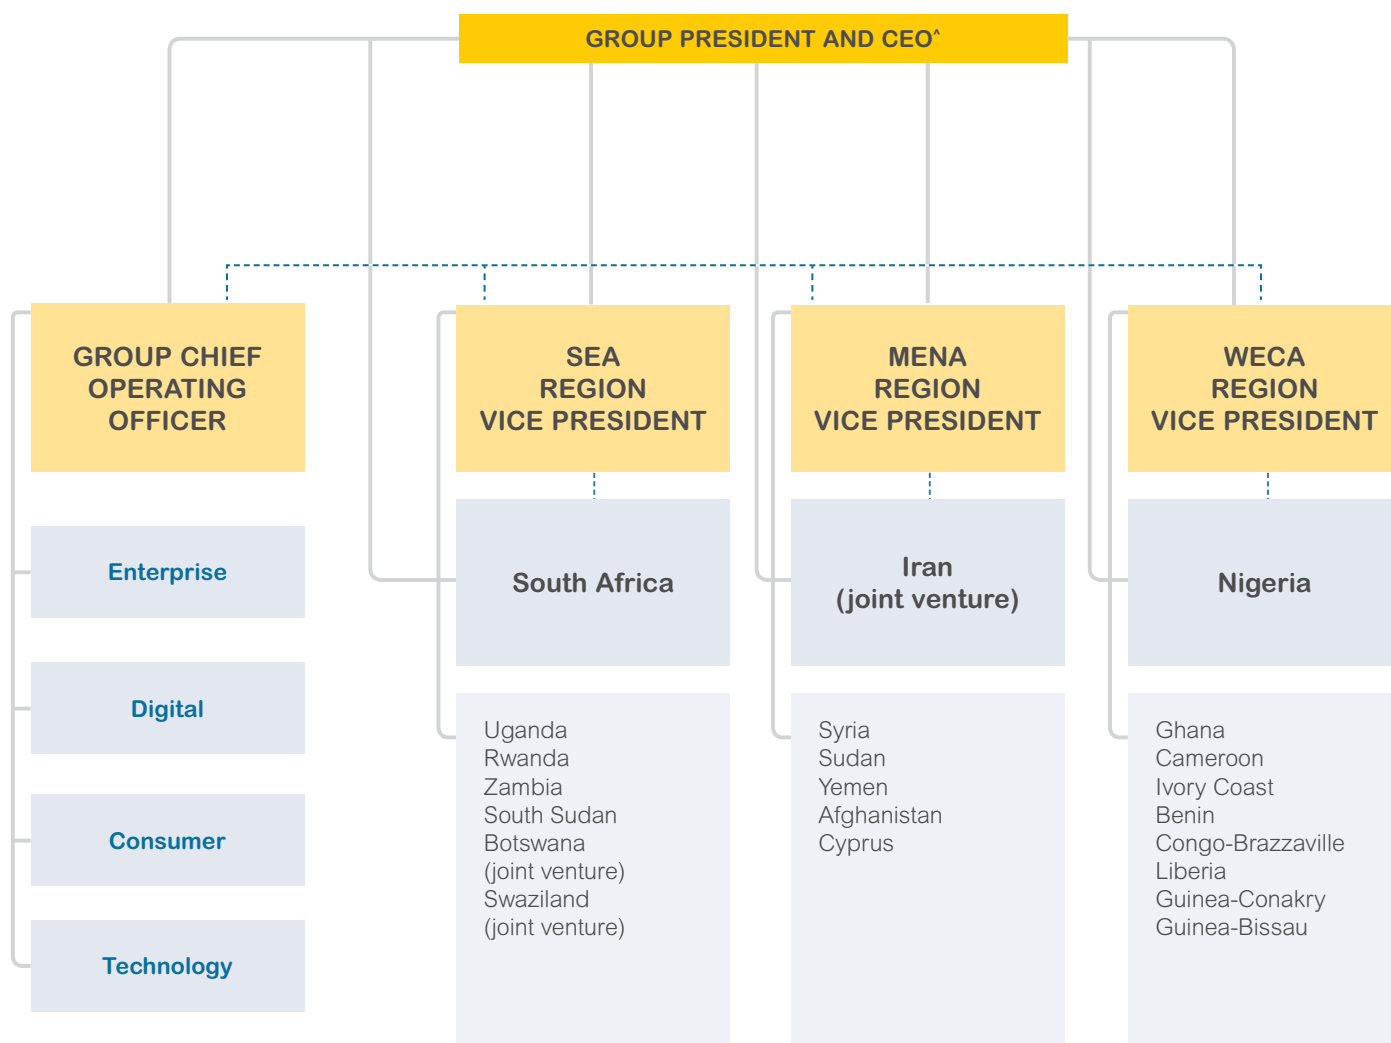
GROUP PRESIDENT AND CEO^

GROUP CHIEF OPERATING OFFICER

Enterprise

Digital

Consumer

Technology

SEA REGION VICE PRESIDENT

South Africa

Uganda
Rwanda
Zambia
South Sudan
Botswana (joint venture)
Swaziland (joint venture)

MENA REGION VICE PRESIDENT

Iran (joint venture)

Syria
Sudan
Yemen
Afghanistan
Cyprus

WECA REGION VICE PRESIDENT

Nigeria

Ghana
Cameroon
Ivory Coast
Benin
Congo-Brazzaville
Liberia
Guinea-Conakry
Guinea-Bissau